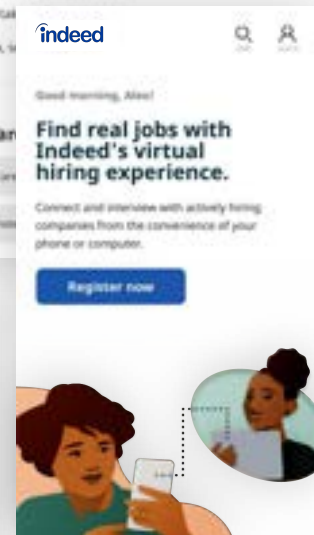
indeed

Good morning, Alex!

Find real jobs with Indeed's virtual hiring experience.

Connect and interview with actively hiring companies from the convenience of your phone or computer.

Register now